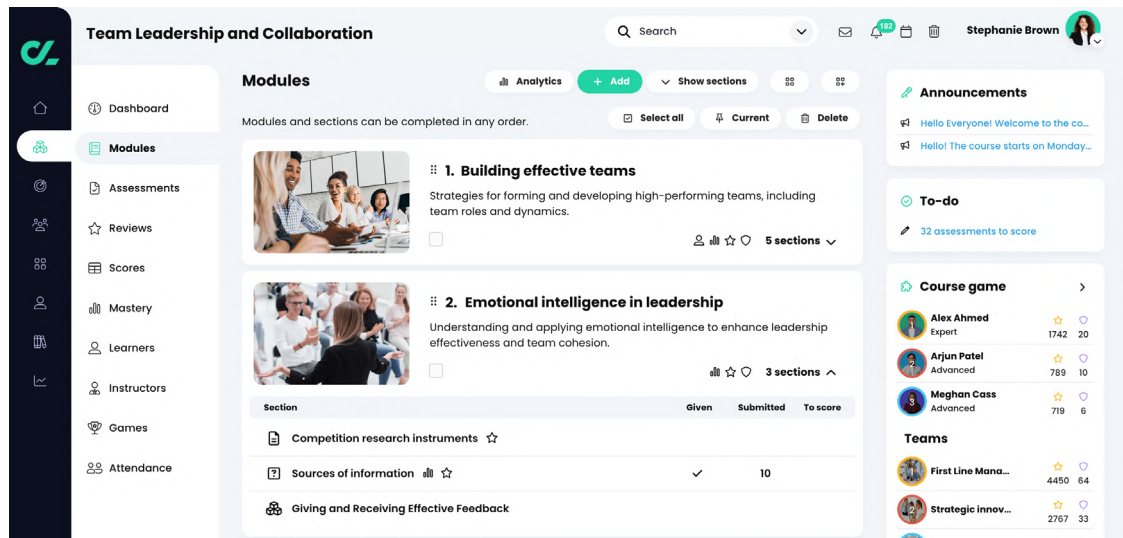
Team Leadership and Collaboration

Search

182

Stephanie Brown

Dashboard
Modules
Assessments
Reviews
Scores
Mastery
Learners
Instructors
Games
Attendance

Modules

Analytics
+ Add
Show sections

Modules and sections can be completed in any order.

Select all
Current
Delete

1. Building effective teams
Strategies for forming and developing high-performing teams, including team roles and dynamics.
5 sections

2. Emotional intelligence in leadership
Understanding and applying emotional intelligence to enhance leadership effectiveness and team cohesion.
3 sections

| Section | Given | Submitted | To score |
|---|---|---|---|
| Competition research instruments | | | |
| Sources of information | ✓ | 10 | |
| Giving and Receiving Effective Feedback | | | |

Announcements
Hello Everyone! Welcome to the co...
Hello! The course starts on Monday...

To-do
32 assessments to score

Course game
Alex Ahmed
Expert
1742 20
Arjun Patel
Advanced
789 10
Meghan Cass
Advanced
719 6

Teams
First Line Mana...
4450 64
Strategic innov...
2767 33